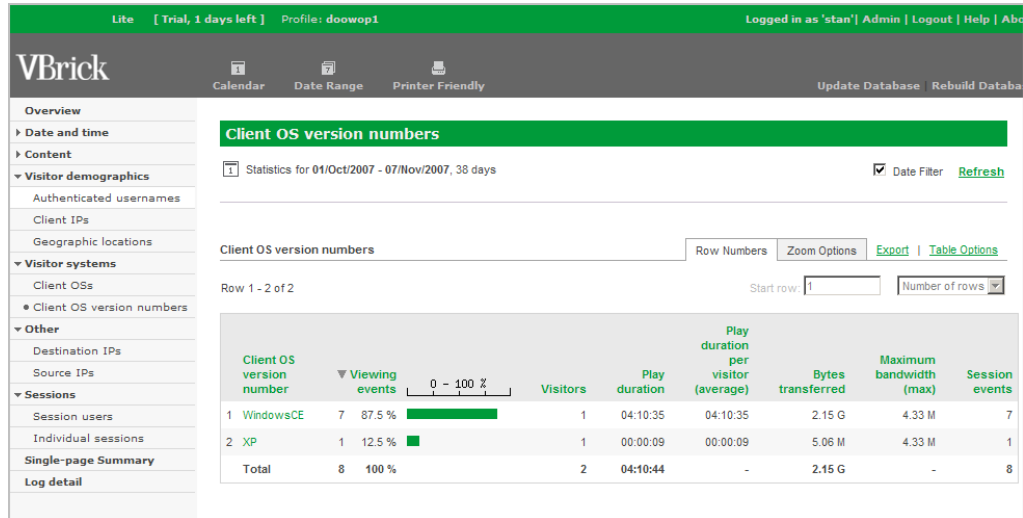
Lite [ Trial, 1 days left ] Profile: doowop1

Logged in as 'stan' | Admin | Logout | Help | Abo

VBrick

Calendar Date Range Printer Friendly

Update Database Rebuild Databa

Overview
Date and time
Content
Visitor demographics
Authenticated usernames
Client IPs
Geographic locations
Visitor systems
Client OSs
Client OS version numbers
Other
Destination IPs
Source IPs
Sessions
Session users
Individual sessions
Single-page Summary
Log detail

Client OS version numbers

Statistics for 01/Oct/2007 - 07/Nov/2007, 38 days

Date Filter Refresh

Client OS version numbers

Row Numbers Zoom Options Export | Table Options

Row 1 - 2 of 2

Start row: 1 Number of rows

| | Client OS version number | Viewing events | | 0 - 100 % | Visitors | Play duration | Play duration per visitor (average) | Bytes transferred | Maximum bandwidth (max) | Session events |
|---|---|---|---|---|---|---|---|---|---|---|
| 1 | WindowsCE | 7 | 87.5 % | | 1 | 04:10:35 | 04:10:35 | 2.15 G | 4.33 M | 7 |
| 2 | XP | 1 | 12.5 % | | 1 | 00:00:09 | 00:00:09 | 5.06 M | 4.33 M | 1 |
| | Total | 8 | 100 % | | 2 | 04:10:44 | - | 2.15 G | - | 8 |